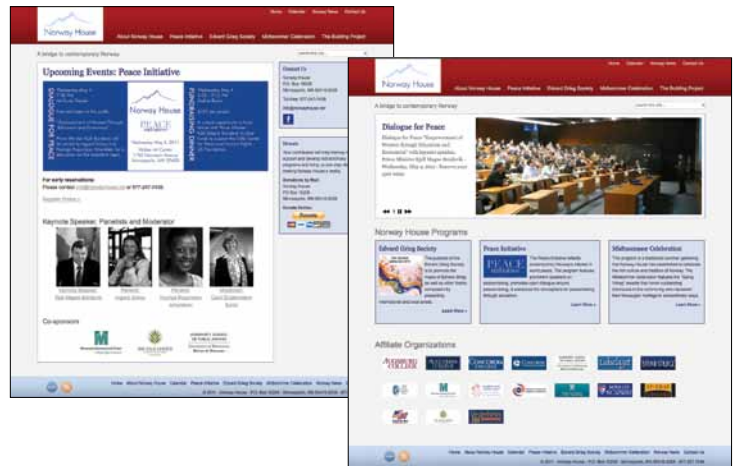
Home Calendar Norway News Contact Us

Norway House

About Norway House Peace Initiative Edvard Grieg Society Midsommer Celebration The Building Project

A bridge to contemporary Norway

Upcoming Events: Peace Initiative

DIALOGUE FOR PEACE

FUNDRAISING DINNER

Norway House

PEACE

Wednesday, May 4, 2011

For early reservations:

Please contact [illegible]

Register Online »

Keynote Speaker, Panelists and Moderator

Co-sponsors

Contact Us

Norway House

Donate

Home Calendar Norway News Contact Us

Norway House

About Norway House Peace Initiative Edvard Grieg Society Midsommer Celebration The Building Project

A bridge to contemporary Norway

Dialogue for Peace

Norway House Programs

Edvard Grieg Society

Learn More »

Peace Initiative

PEACE

Learn More »

Midsommer Celebration

Learn More »

Affiliate Organizations

AUGSBURG COLLEGE

CONCORDIA COLLEGE

Home About Norway House Calendar Peace Initiative Edvard Grieg Society Midsommer Celebration Norway News Contact Us